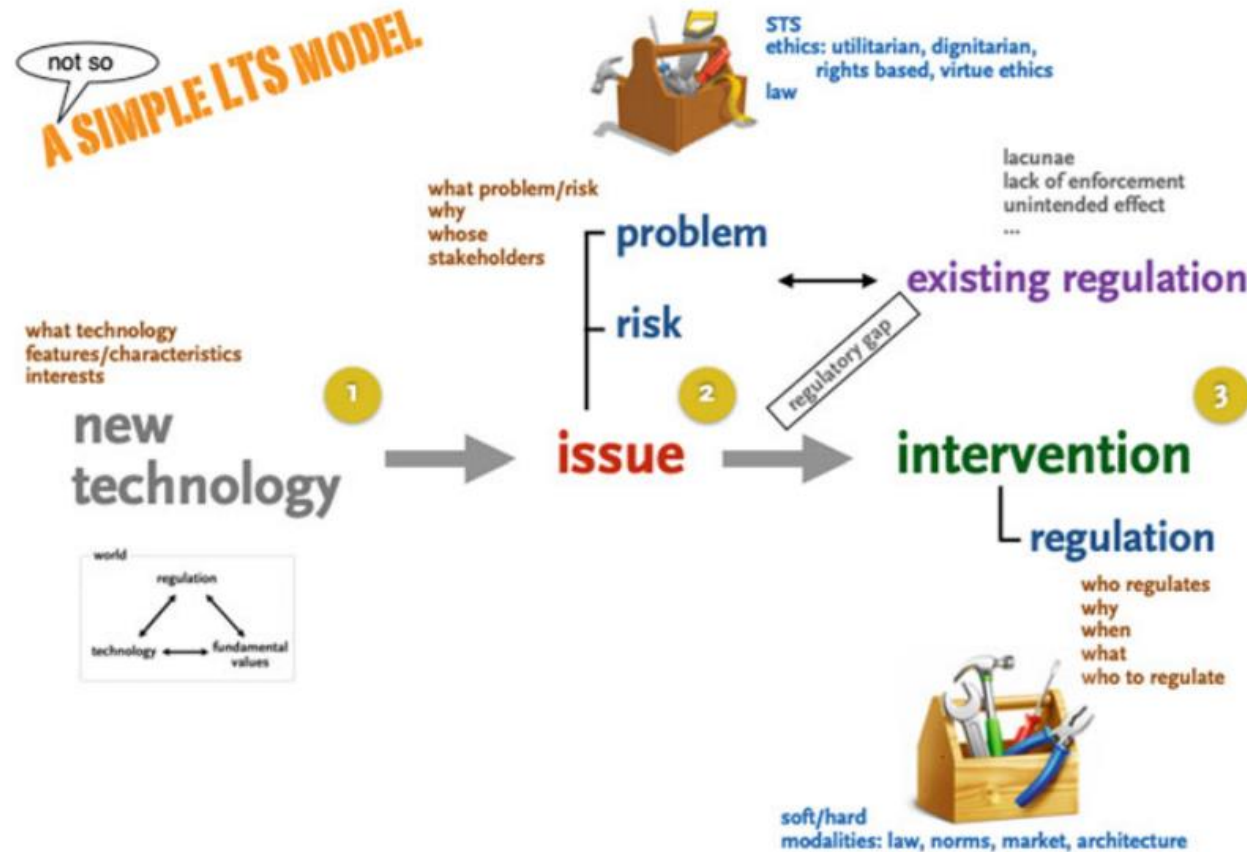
not so

A SIMPLE LTS MODEL

STS
ethics: utilitarian, dignitarian, rights based, virtue ethics
law

lacunae
lack of enforcement
unintended effect
...

what problem/risk
why
whose
stakeholders

problem

risk

existing regulation

regulatory gap

what technology
features/characteristics
interests

1

new technology

2

issue

3

intervention

regulation

world
regulation
technology
fundamental values

who regulates
why
when
what
who to regulate

soft/hard
modalities: law, norms, market, architecture